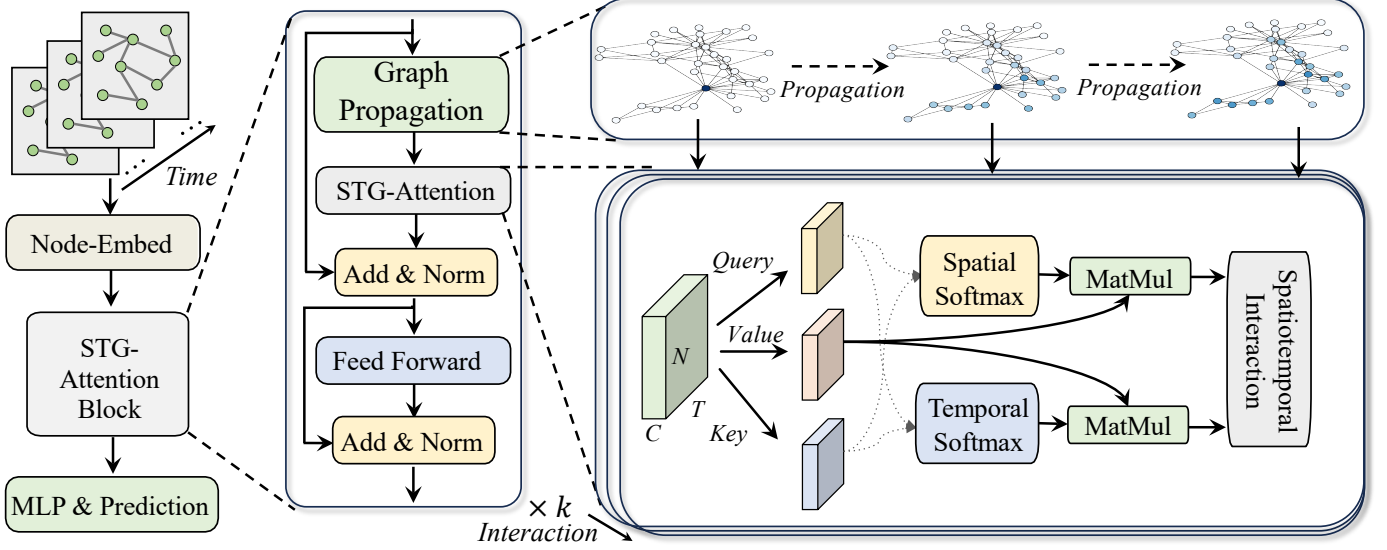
Time

Node-Embed

STG-Attention Block

MLP & Prediction

Graph Propagation

STG-Attention

Add & Norm

Feed Forward

Add & Norm

$\times k$

Interaction

Propagation

Propagation

Query

Value

Key

$N$

$C$

$T$

Spatial Softmax

Temporal Softmax

MatMul

MatMul

Spatiotemporal Interaction